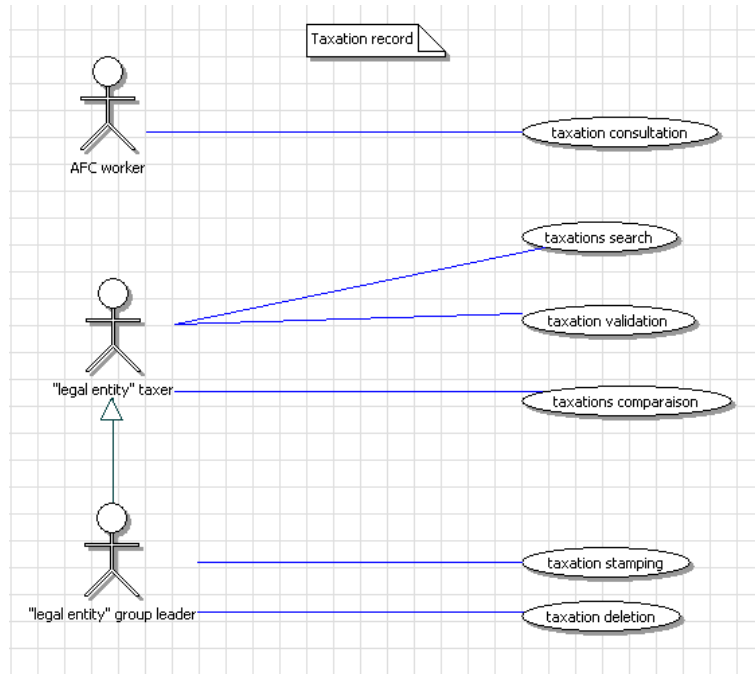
Taxation record

AFC worker

taxation consultation

taxations search

taxation validation

"legal entity" taxer

taxations comparaison

taxation stamping

"legal entity" group leader

taxation deletion